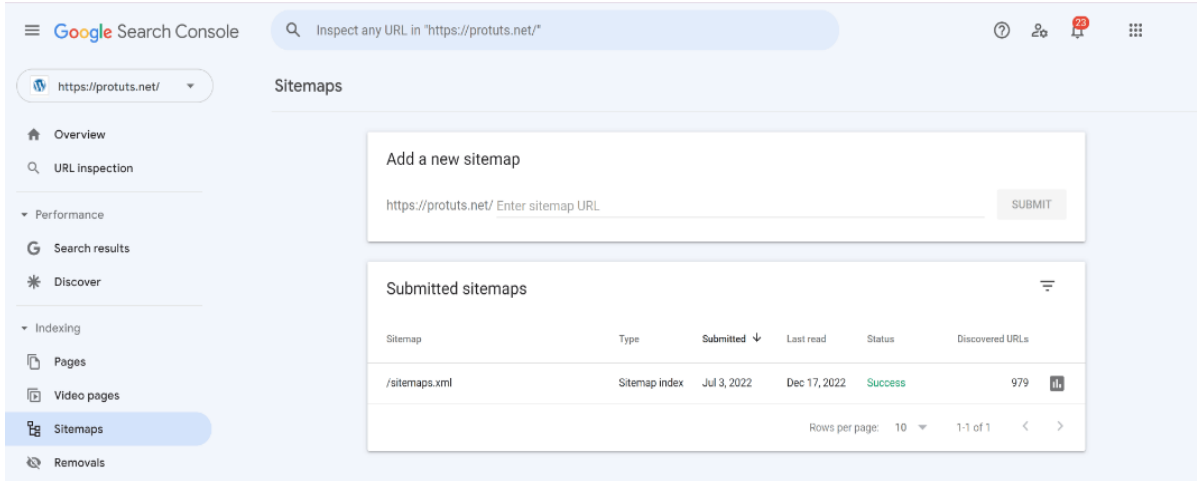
Google Search Console

Inspect any URL in "https://protuts.net/"

23

https://protuts.net/

Sitemaps

Overview
URL inspection
Performance
Search results
Discover
Indexing
Pages
Video pages
Sitemaps
Removals

Add a new sitemap

https://protuts.net/ Enter sitemap URL

SUBMIT

Submitted sitemaps

| Sitemap | Type | Submitted ↓ | Last read | Status | Discovered URLs |
|---|---|---|---|---|---|
| /sitemaps.xml | Sitemap index | Jul 3, 2022 | Dec 17, 2022 | Success | 979 |

Rows per page: 10 1-1 of 1